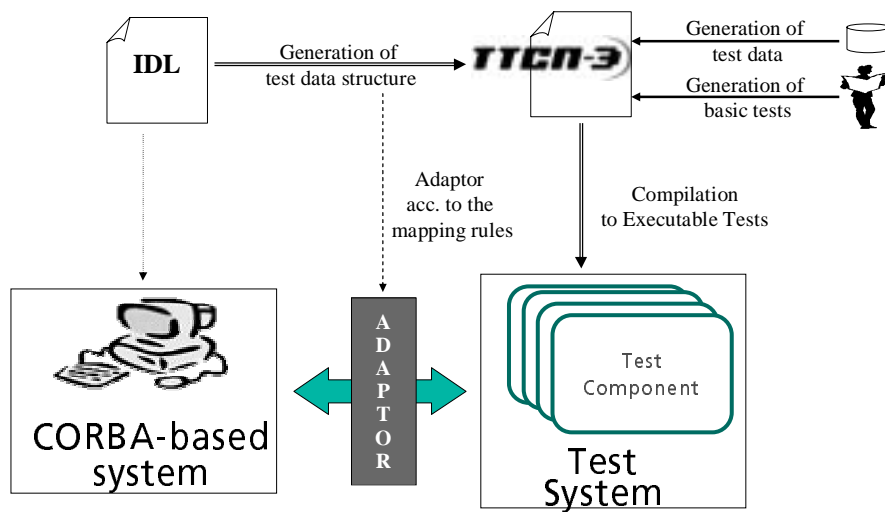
IDL

Generation of test data structure

TTCN-3

Generation of test data

Generation of basic tests

Adaptor acc. to the mapping rules

Compilation to Executable Tests

CORBA-based system

ADAPTOR

Test Component

Test System